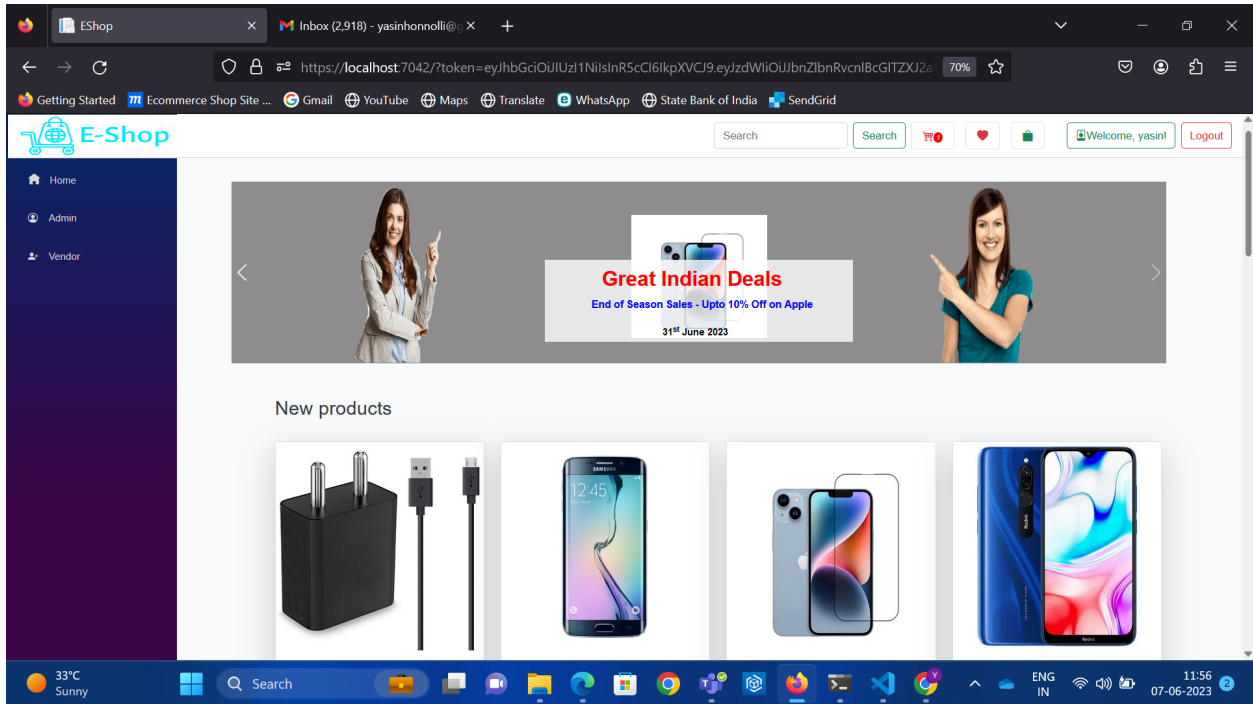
EShop
Inbox (2,918) - yasinhonnolli@g
https://localhost:7042/?token=eyJhbGciOiJIUzI1NiIsInR5cCI6IkpXVCJ9.eyJzdWIiOiJbnZlbnRvcnlBcGlTZXJ2a
70%
Getting Started
Ecommerce Shop Site ...
Gmail
YouTube
Maps
Translate
WhatsApp
State Bank of India
SendGrid
E-Shop
Search
Search
0
Welcome, yasinl
Logout
Home
Admin
Vendor
Great Indian Deals
End of Season Sales - Upto 10% Off on Apple
$31^{st}$ June 2023
New products
12:45
33°C
Sunny
Search
ENG
IN
11:56
07-06-2023
2